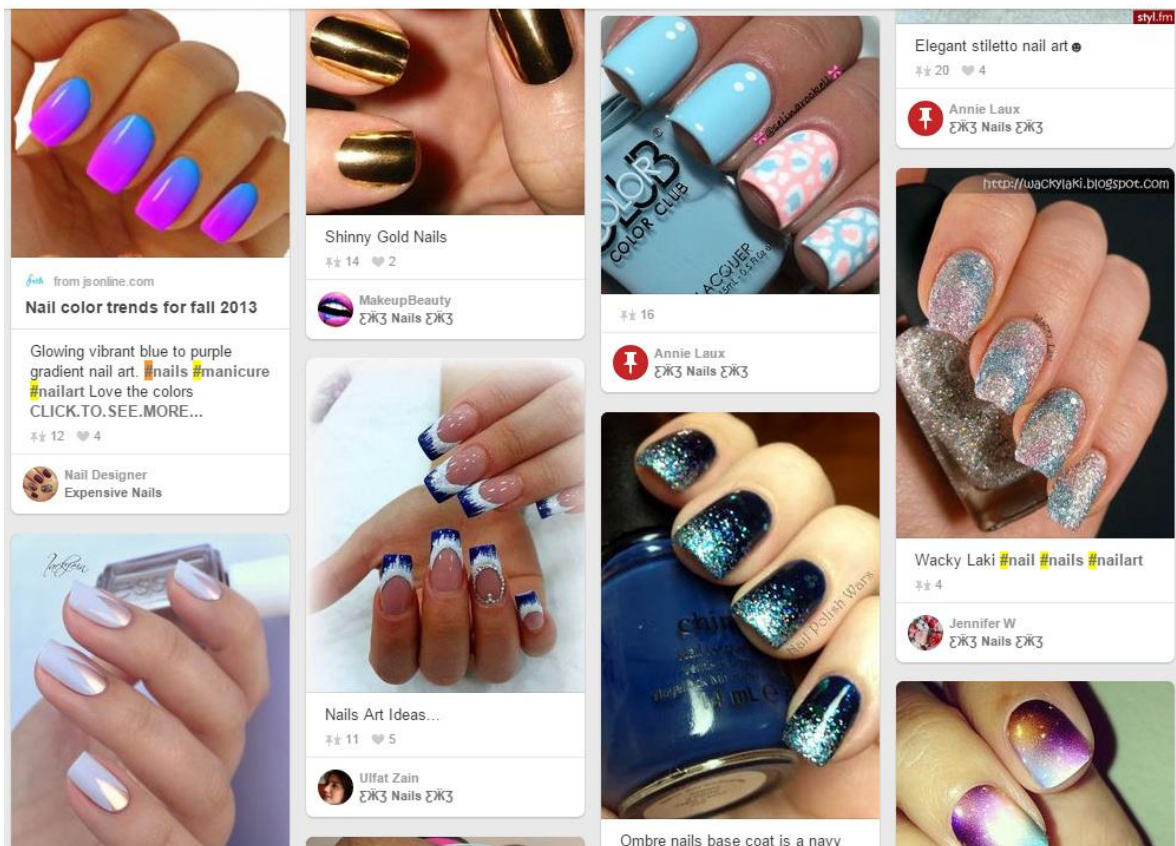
from jsonline.com

Nail color trends for fall 2013

Glowing vibrant blue to purple gradient nail art. #nails #manicure #nailart Love the colors CLICK.TO.SEE.MORE...

12 4

Nail Designer
Expensive Nails

Shinny Gold Nails

14 2

MakeupBeauty
ƸӜƷ Nails ƸӜƷ

Nails Art Ideas...

11 5

Ulfat Zain
ƸӜƷ Nails ƸӜƷ

COLOR CLUB
LACQUER

16

Annie Laux
ƸӜƷ Nails ƸӜƷ

Nail Polish Wars

Ombre nails base coat is a navy

styl.fm

Elegant stiletto nail art ☻

20 4

Annie Laux
ƸӜƷ Nails ƸӜƷ

http://wackylaki.blogspot.com

Wacky Laki #nail #nails #nailart

4

Jennifer W
ƸӜƷ Nails ƸӜƷ